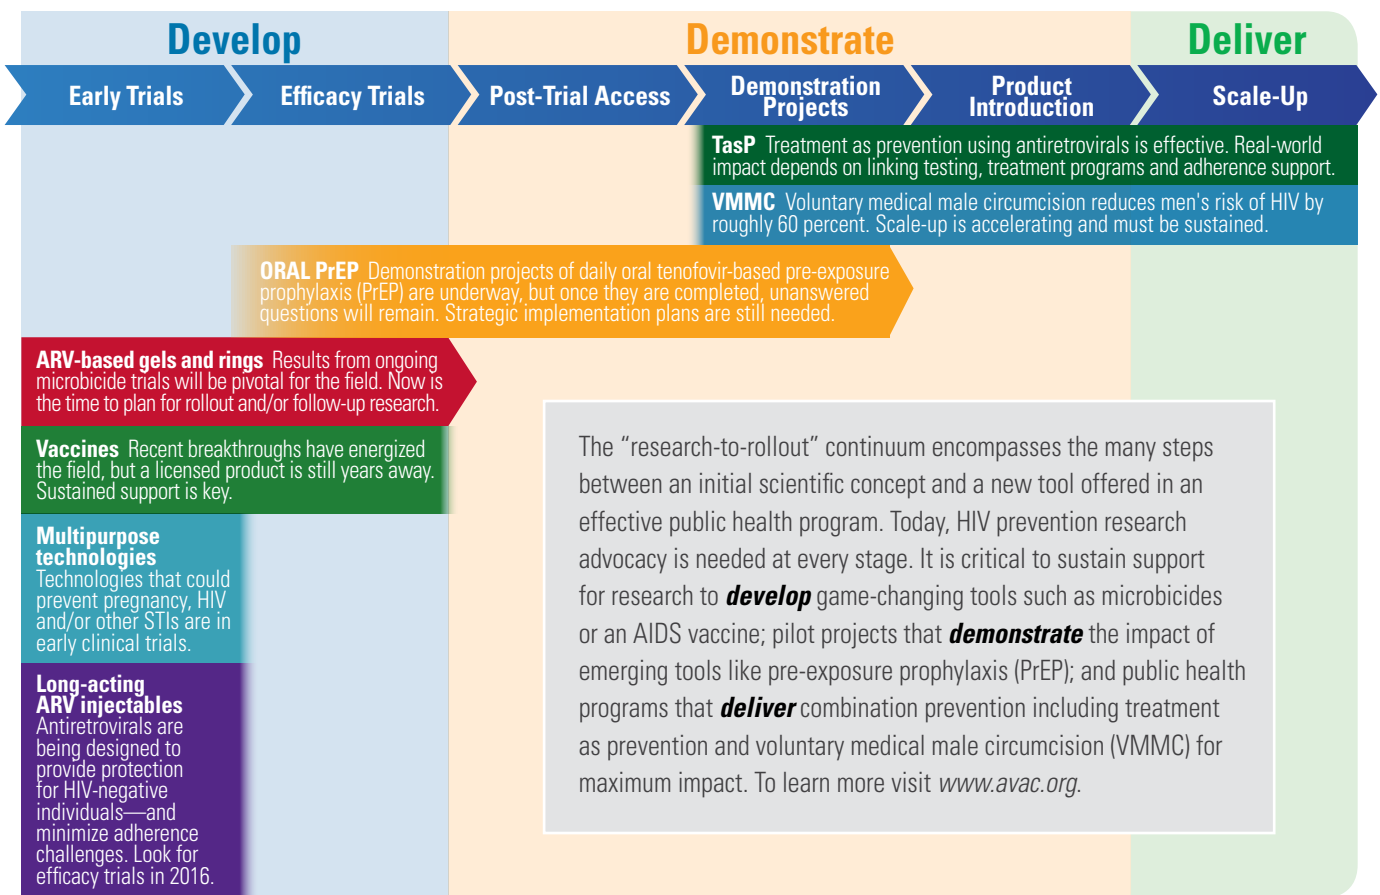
Develop

Demonstrate

Deliver

Early Trials

Efficacy Trials

Post-Trial Access

Demonstration Projects

Product Introduction

Scale-Up

**TasP** Treatment as prevention using antiretrovirals is effective. Real-world impact depends on linking testing, treatment programs and adherence support.

**VMMC** Voluntary medical male circumcision reduces men's risk of HIV by roughly 60 percent. Scale-up is accelerating and must be sustained.

**ORAL PrEP** Demonstration projects of daily oral tenofovir-based pre-exposure prophylaxis (PrEP) are underway, but once they are completed, unanswered questions will remain. Strategic implementation plans are still needed.

**ARV-based gels and rings** Results from ongoing microbicide trials will be pivotal for the field. Now is the time to plan for rollout and/or follow-up research.

**Vaccines** Recent breakthroughs have energized the field, but a licensed product is still years away. Sustained support is key.

**Multipurpose technologies** Technologies that could prevent pregnancy, HIV and/or other STIs are in early clinical trials.

**Long-acting ARV injectables** Antiretrovirals are being designed to provide protection for HIV-negative individuals—and minimize adherence challenges. Look for efficacy trials in 2016.

The “research-to-rollout” continuum encompasses the many steps between an initial scientific concept and a new tool offered in an effective public health program. Today, HIV prevention research advocacy is needed at every stage. It is critical to sustain support for research to ***develop*** game-changing tools such as microbicides or an AIDS vaccine; pilot projects that ***demonstrate*** the impact of emerging tools like pre-exposure prophylaxis (PrEP); and public health programs that ***deliver*** combination prevention including treatment as prevention and voluntary medical male circumcision (VMMC) for maximum impact. To learn more visit *www.avac.org*.